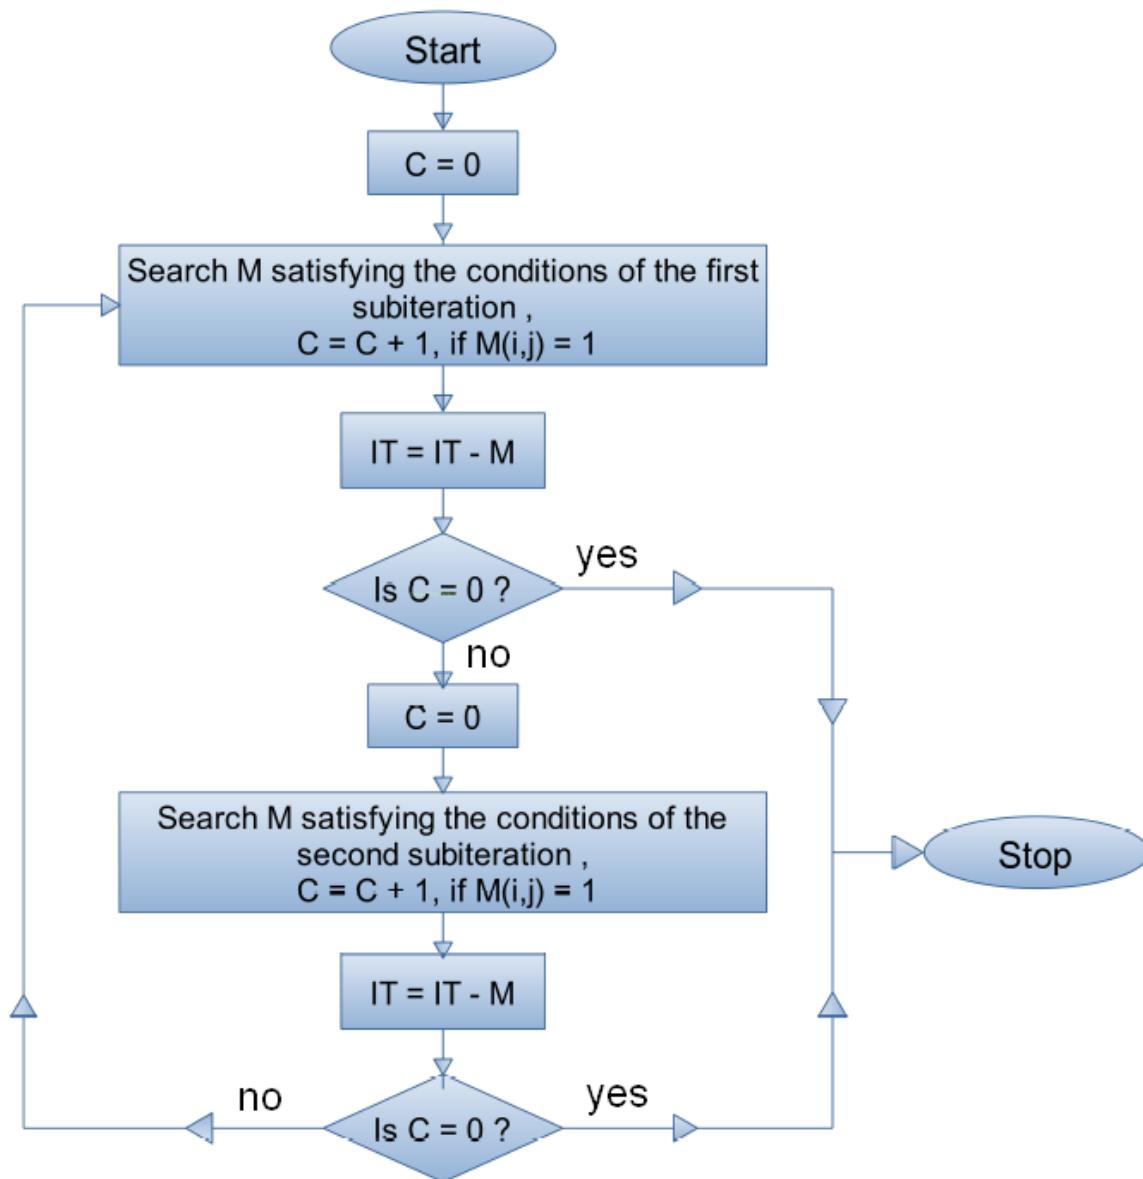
Start

C = 0

Search M satisfying the conditions of the first subiteration ,
C = C + 1, if M(i,j) = 1

IT = IT - M

Is C = 0 ?

yes

no

C = 0

Search M satisfying the conditions of the second subiteration ,
C = C + 1, if M(i,j) = 1

Stop

IT = IT - M

no

Is C = 0 ?

yes